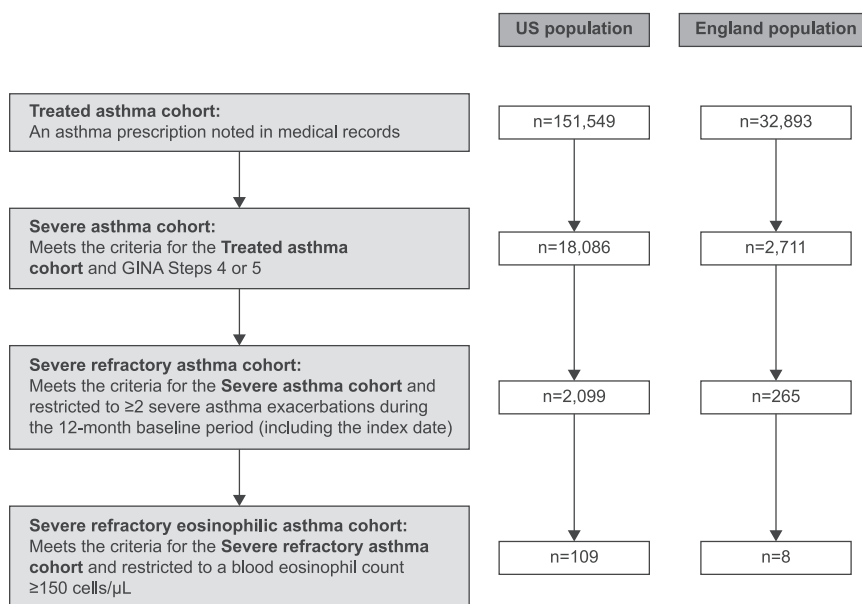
US population

England population

Treated asthma cohort:
An asthma prescription noted in medical records

n=151,549

n=32,893

Severe asthma cohort:
Meets the criteria for the Treated asthma cohort and GINA Steps 4 or 5

n=18,086

n=2,711

Severe refractory asthma cohort:
Meets the criteria for the Severe asthma cohort and restricted to ≥2 severe asthma exacerbations during the 12-month baseline period (including the index date)

n=2,099

n=265

Severe refractory eosinophilic asthma cohort:
Meets the criteria for the Severe refractory asthma cohort and restricted to a blood eosinophil count ≥150 cells/μL

n=109

n=8